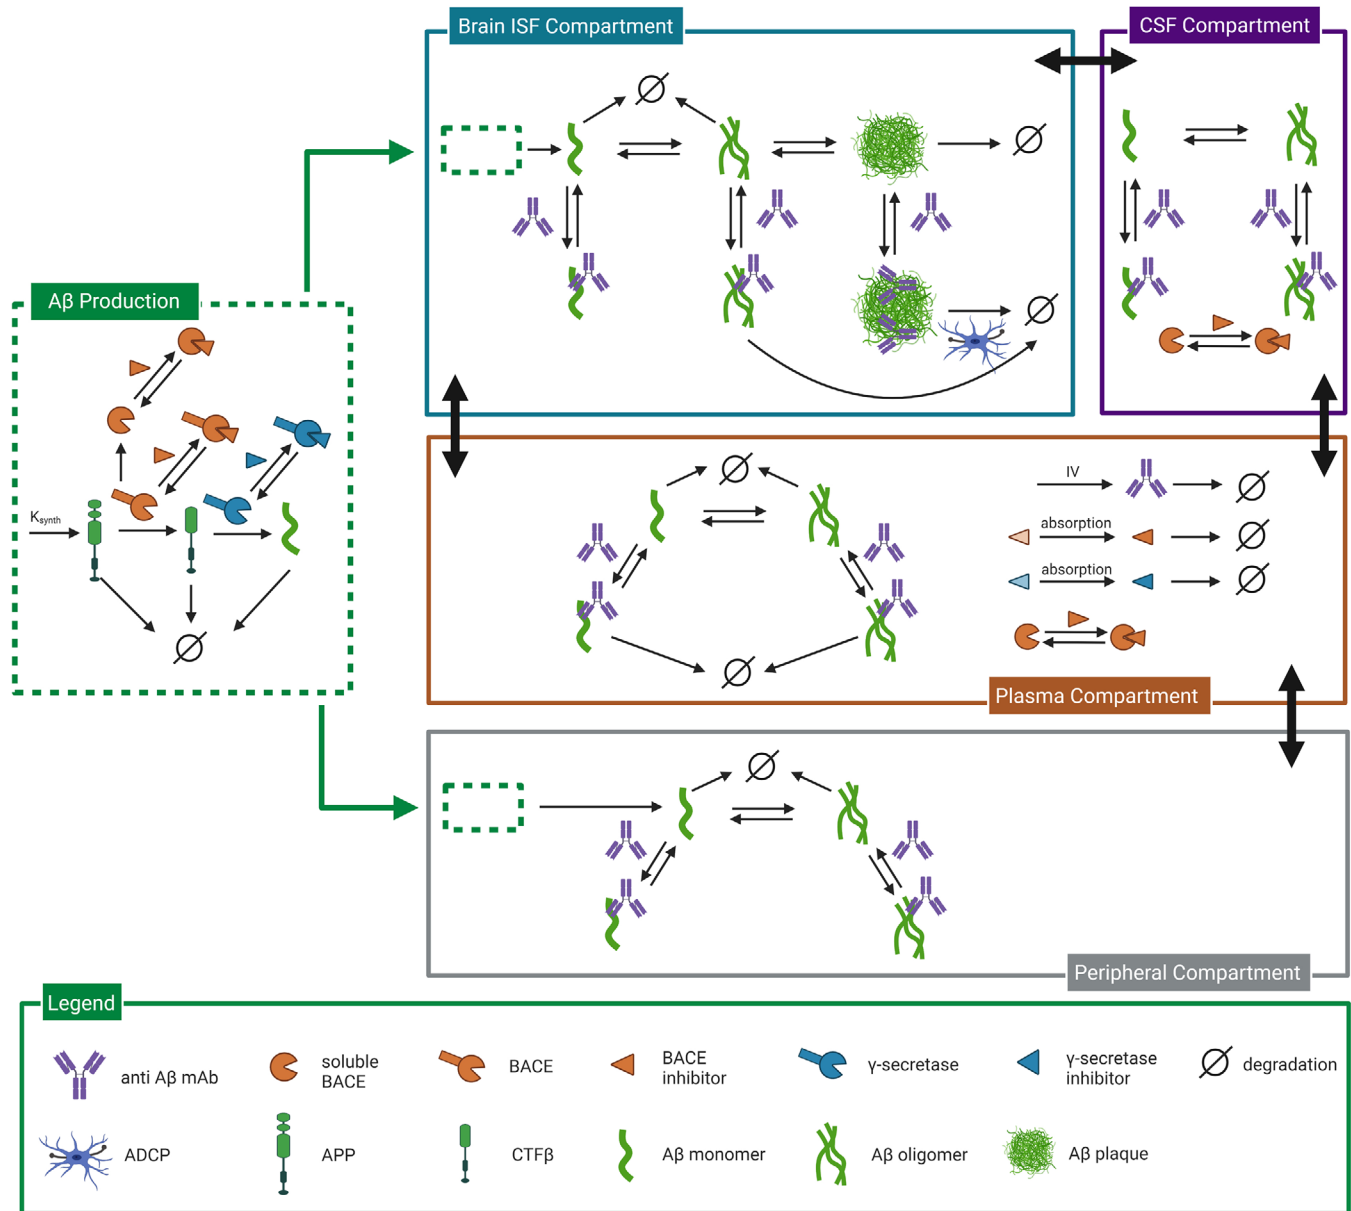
Brain ISF Compartment

CSF Compartment

Aβ Production

$K_{synth}$

IV

absorption

absorption

Plasma Compartment

Peripheral Compartment

Legend

anti Aβ mAb

soluble BACE

BACE

BACE inhibitor

γ-secretase

γ-secretase inhibitor

degradation

ADCP

APP

CTFβ

Aβ monomer

Aβ oligomer

Aβ plaque